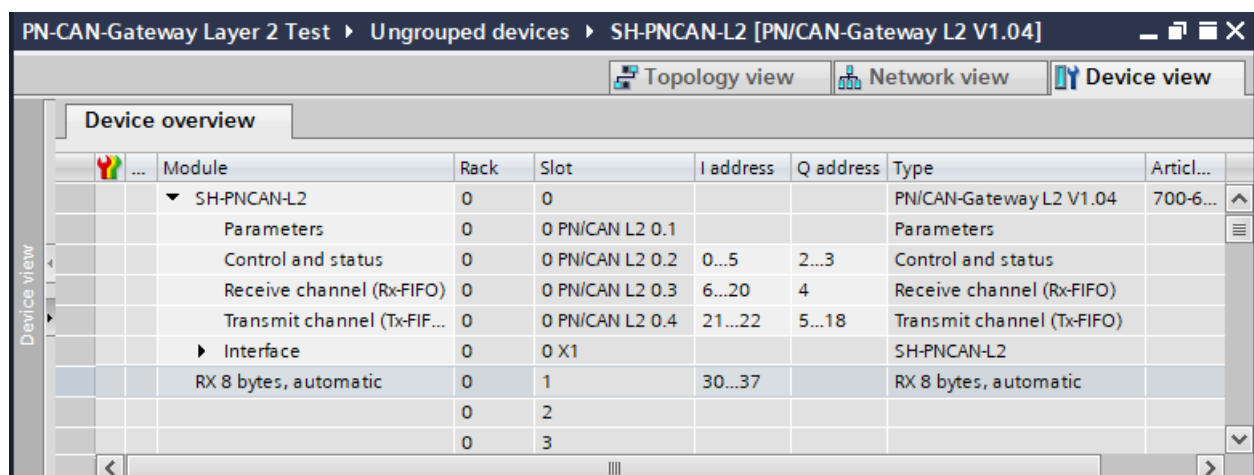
PN-CAN-Gateway Layer 2 Test ▸ Ungrouped devices ▸ SH-PNCAN-L2 [PN/CAN-Gateway L2 V1.04]

Topology view | Network view | Device view

Device overview

Device view

| | ... | Module | Rack | Slot | I address | Q address | Type | Articl... |
|---|---|---|---|---|---|---|---|---|
| | | ▾ SH-PNCAN-L2 | 0 | 0 | | | PN/CAN-Gateway L2 V1.04 | 700-6... |
| | | Parameters | 0 | 0 PN/CAN L2 0.1 | | | Parameters | |
| | | Control and status | 0 | 0 PN/CAN L2 0.2 | 0...5 | 2...3 | Control and status | |
| | | Receive channel (Rx-FIFO) | 0 | 0 PN/CAN L2 0.3 | 6...20 | 4 | Receive channel (Rx-FIFO) | |
| | | Transmit channel (Tx-FIF... | 0 | 0 PN/CAN L2 0.4 | 21...22 | 5...18 | Transmit channel (Tx-FIFO) | |
| | | ▸ Interface | 0 | 0 X1 | | | SH-PNCAN-L2 | |
| | | RX 8 bytes, automatic | 0 | 1 | 30...37 | | RX 8 bytes, automatic | |
| | | | 0 | 2 | | | | |
| | | | 0 | 3 | | | | |